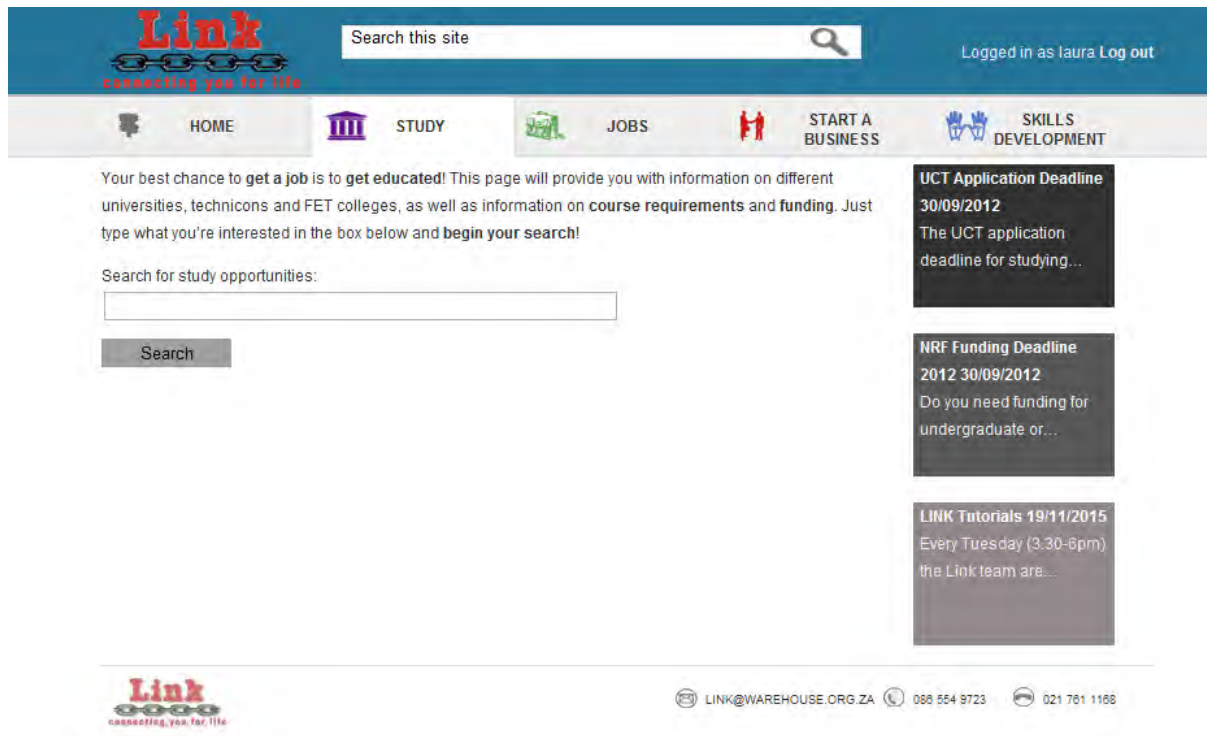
Link
connecting you for life

Search this site

Logged in as laura Log out

HOME
STUDY
JOBS
START A BUSINESS
SKILLS DEVELOPMENT

Your best chance to get a job is to get educated! This page will provide you with information on different universities, technicons and FET colleges, as well as information on course requirements and funding. Just type what you're interested in the box below and begin your search!

Search for study opportunities:

Search

UCT Application Deadline 30/09/2012
The UCT application deadline for studying...

NRF Funding Deadline 2012 30/09/2012
Do you need funding for undergraduate or...

LINK Tutorials 19/11/2015
Every Tuesday (3.30-6pm) the Link team are...

Link
connecting you for life

LINK@WAREHOUSE.ORG.ZA 086 554 9723 021 761 1168